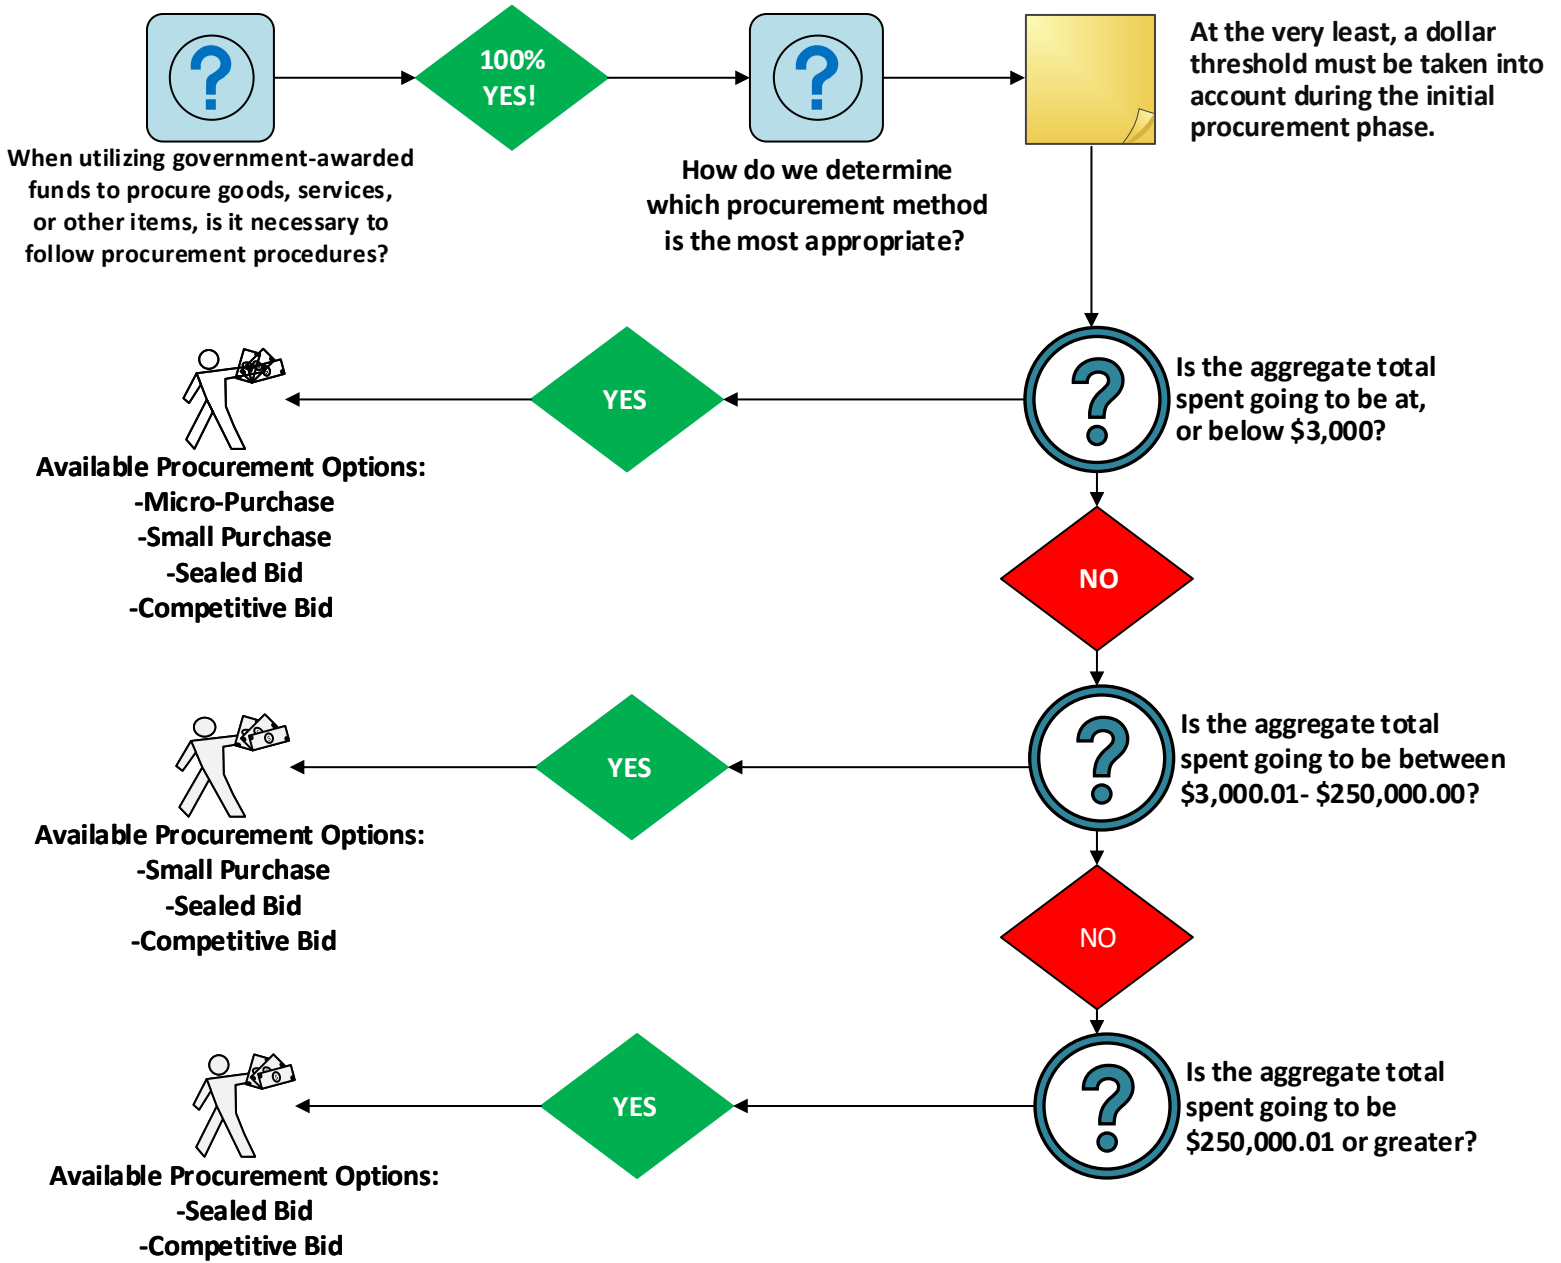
When utilizing government-awarded funds to procure goods, services, or other items, is it necessary to follow procurement procedures?

100% YES!

How do we determine which procurement method is the most appropriate?

At the very least, a dollar threshold must be taken into account during the initial procurement phase.

Is the aggregate total spent going to be at, or below $3,000?

YES

Available Procurement Options:
-Micro-Purchase
-Small Purchase
-Sealed Bid
-Competitive Bid

NO

Is the aggregate total spent going to be between $3,000.01- $250,000.00?

YES

Available Procurement Options:
-Small Purchase
-Sealed Bid
-Competitive Bid

NO

Is the aggregate total spent going to be $250,000.01 or greater?

YES

Available Procurement Options:
-Sealed Bid
-Competitive Bid